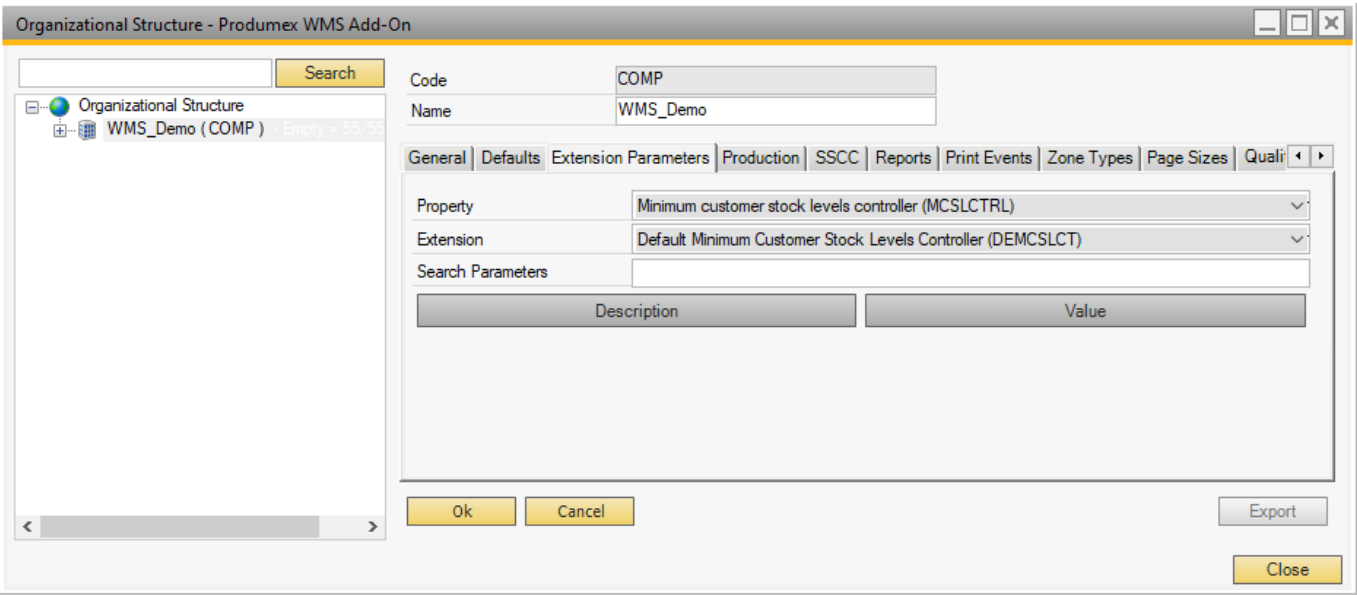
Organizational Structure - Produmex WMS Add-On

Search

Organizational Structure
WMS_Demo ( COMP ) - Empty = 55/55

Code COMP
Name WMS_Demo

General | Defaults | Extension Parameters | Production | SSCC | Reports | Print Events | Zone Types | Page Sizes | Quali

Property Minimum customer stock levels controller (MCSLCTRL)
Extension Default Minimum Customer Stock Levels Controller (DEMCSLCT)
Search Parameters

| Description | Value |
|---|---|

Ok Cancel Export

Close